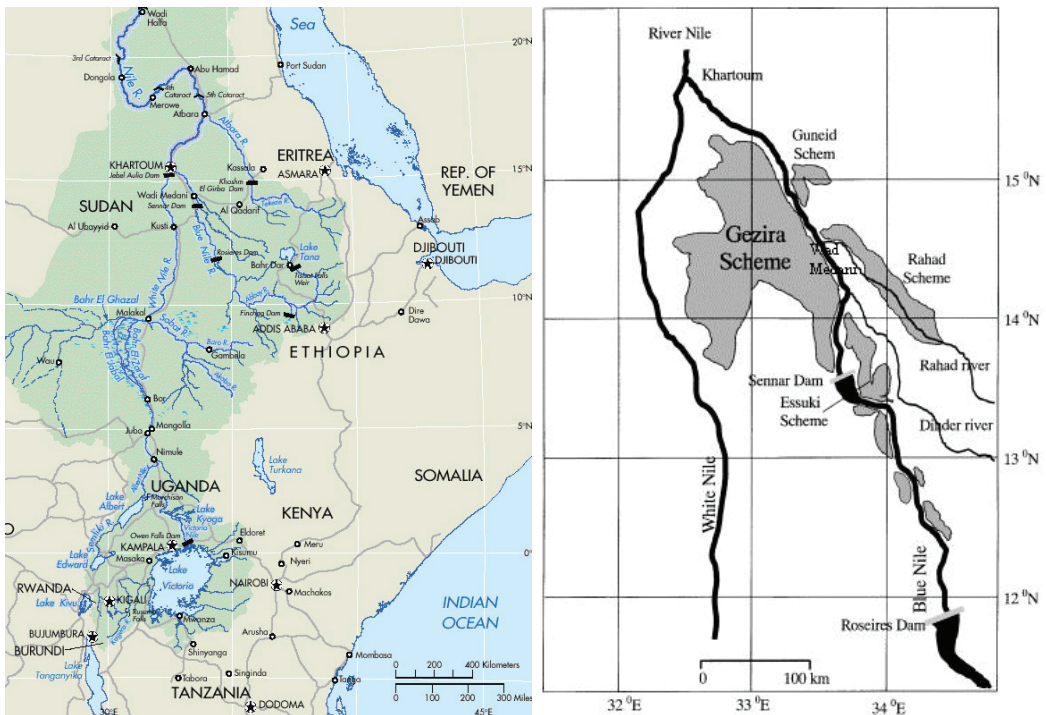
Wadi Halfa
Sea
20°N
3rd Cataract
Dongola
Abu Hamad
Port Sudan
Nile R.
4th Cataract
5th Cataract
Merowe
Atbara
Atbara R.
KHARTOUM
Jebel Aulia Dam
Kassala
ERITREA
ASMARA
Khashm El Girba Dam
15°N
REP. OF YEMEN
Wadi Medani
SUDAN
Sennar Dam
Al Qadarif
Assab
Al Ubayyid
Kusti
Blue Nile R.
Roseires Dam
Lake Tana
DJIBOUTI
DJIBOUTI
White Nile R.
Bahir Dar
Tisisat Falls Weir
Bahr El Ghazal
10°N
Dire Dawa
Malakal
Sobat R.
Fincha Dam
ADDIS ABABA
Baro R.
ETHIOPIA
Gambela
Wau
Bahr El Jebel
Bor
5°N
Juba
Mongolla
Nimule
Lake Turkana
SOMALIA
UGANDA
Murchison Falls
Lake Albert
Lake Kyoga
KENYA
Owen Falls Dam
Eldoret
KAMPALA
Meru
Lake Edward
Masaka
Kisumu
Nyeri
Lake Victoria
RWANDA
NAIROBI
Lake Kivu
KIGALI
Machakos
Rusumo Falls
INDIAN OCEAN
Mwanza
BUJUMBURA
BURUNDI
Arusha
Shinyanga
Mombasa
Lake Tanganyika
Tabora
Singida
Tanga
0 200 400 Kilometers
0 100 200 300 Miles
TANZANIA
DODOMA
30°E
45°E

River Nile
Khartoum
Guneid Schem
$15\,^0$N
Gezira Scheme
Wad Medani
Rahad Scheme
$14\,^0$N
Rahad river
Sennar Dam
Essuki Scheme
Dinder river
$13\,^0$N
White Nile
Blue Nile
$12\,^0$N
Roseires Dam
0
100 km
$32\,^0$E
$33\,^0$E
$34\,^0$E